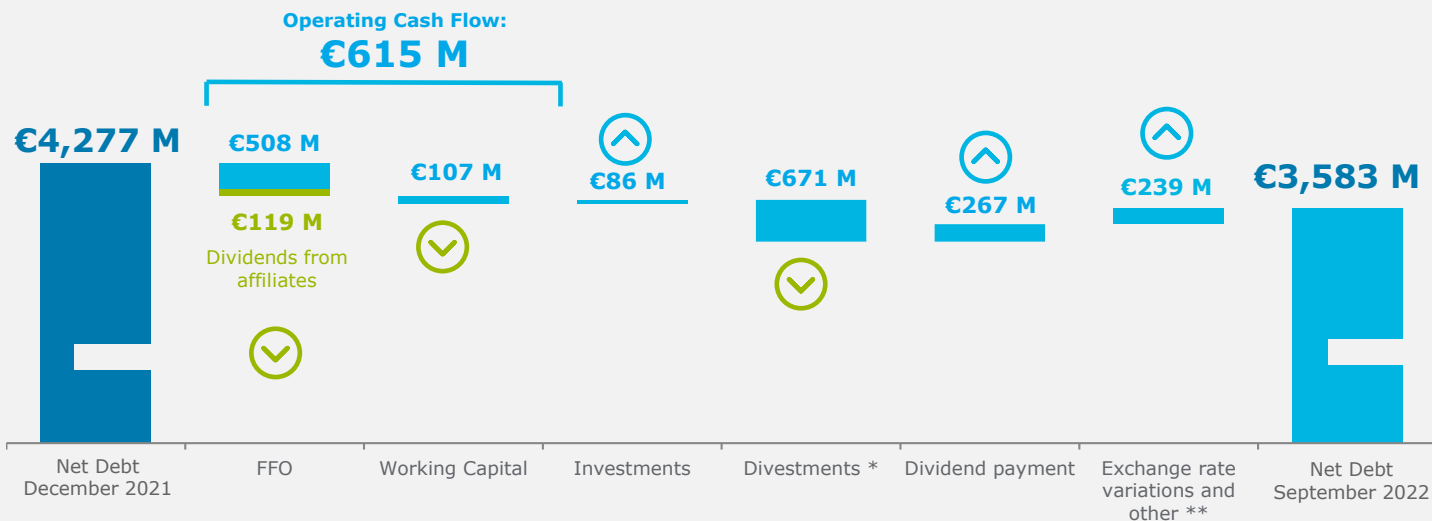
Operating Cash Flow:
€615 M

€4,277 M

€508 M

€119 M
Dividends from affiliates

€107 M

€86 M

€671 M

€267 M

€239 M

€3,583 M

Net Debt December 2021
FFO
Working Capital
Investments
Divestments *
Dividend payment
Exchange rate variations and other **
Net Debt September 2022